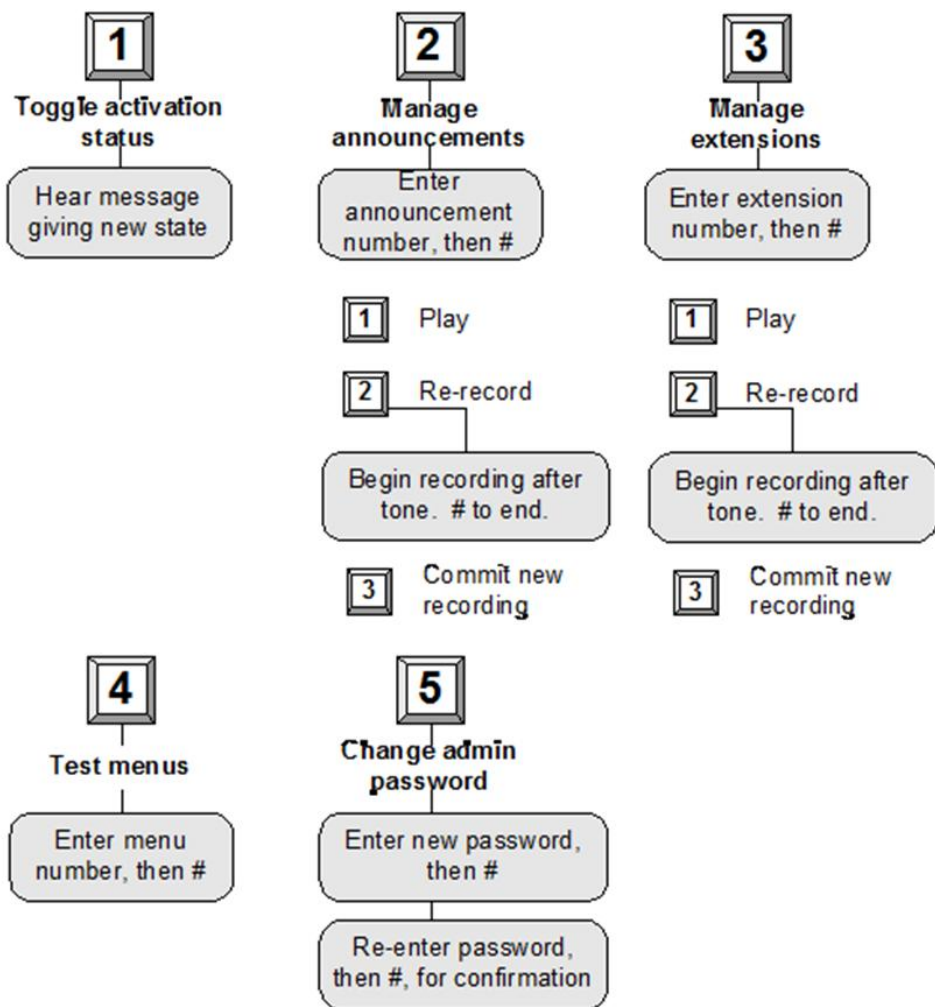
1
Toggle activation status

Hear message giving new state

2
Manage announcements

Enter announcement number, then #

1 Play

2 Re-record

Begin recording after tone. # to end.

3 Commit new recording

3
Manage extensions

Enter extension number, then #

1 Play

2 Re-record

Begin recording after tone. # to end.

3 Commit new recording

4
Test menus

Enter menu number, then #

5
Change admin password

Enter new password, then #

Re-enter password, then #, for confirmation